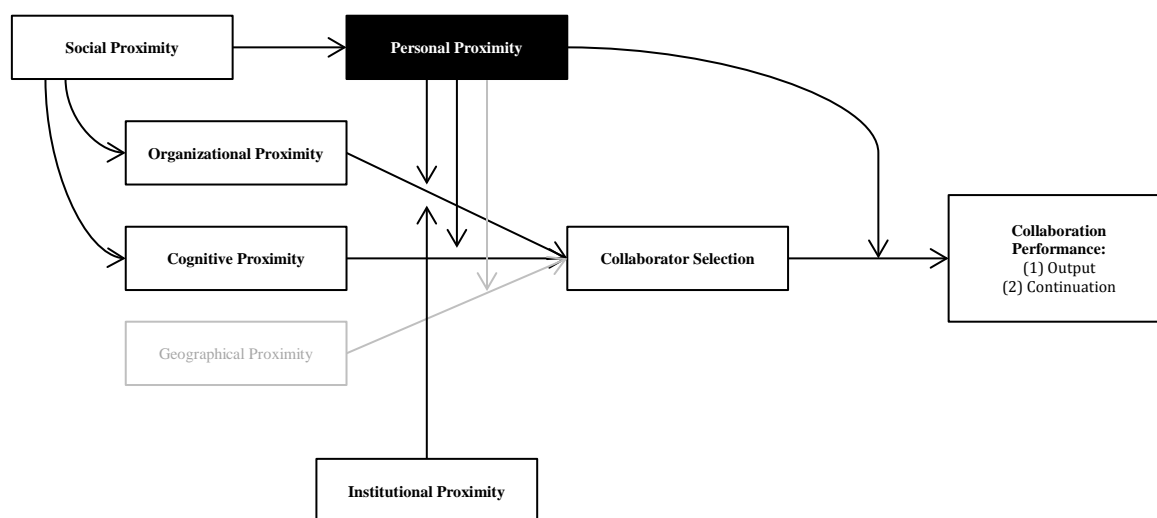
Social Proximity

Personal Proximity

Organizational Proximity

Cognitive Proximity

Geographical Proximity

Collaborator Selection

Collaboration Performance:
(1) Output
(2) Continuation

Institutional Proximity